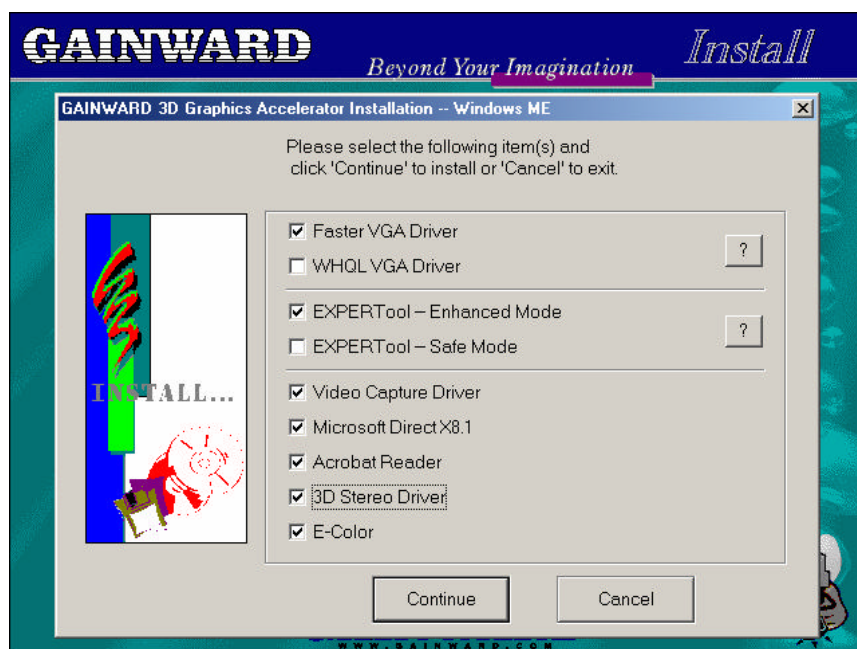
GAINWARD

Beyond Your Imagination

Install

GAINWARD 3D Graphics Accelerator Installation -- Windows ME

Please select the following item(s) and click 'Continue' to install or 'Cancel' to exit.

INSTALL...

☑ Faster VGA Driver
☐ WHQL VGA Driver

?

☑ EXPERTool – Enhanced Mode
☐ EXPERTool – Safe Mode

?

☑ Video Capture Driver
☑ Microsoft Direct X8.1
☑ Acrobat Reader
☑ 3D Stereo Driver
☑ E-Color

Continue

Cancel

WWW.GAINWARD.COM